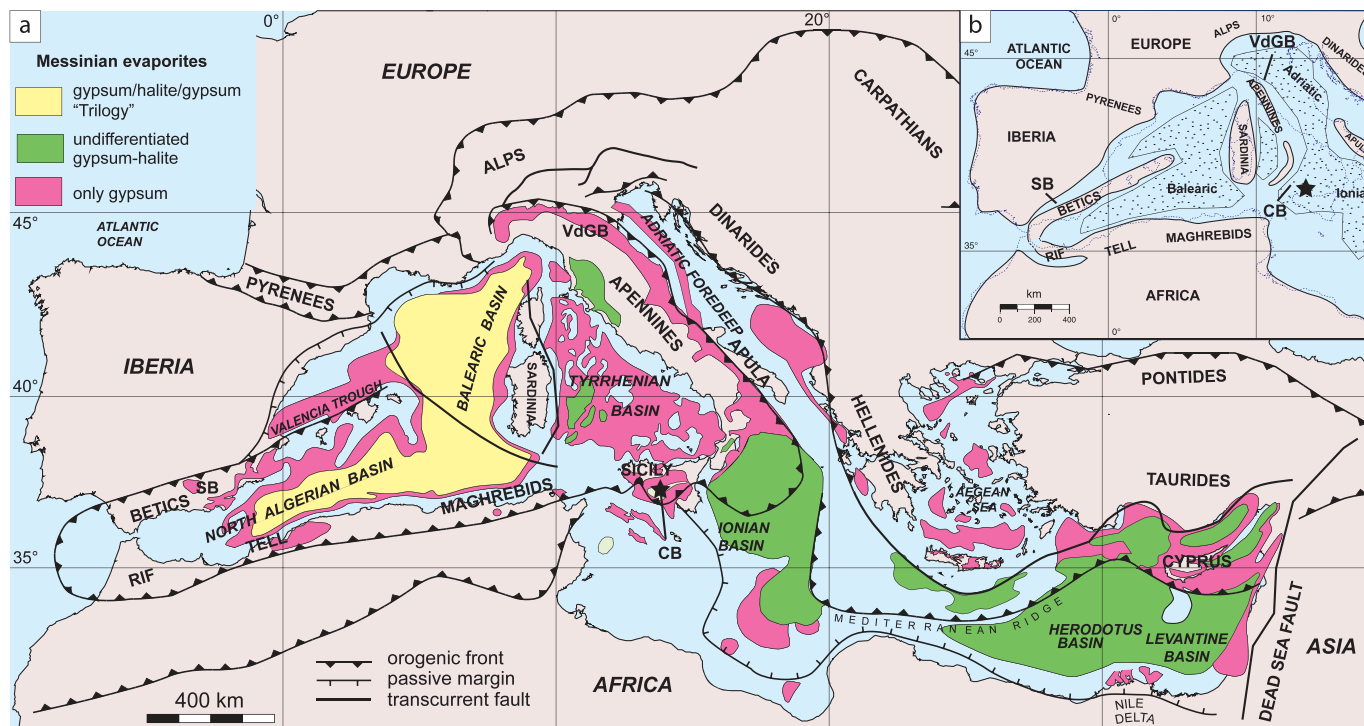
a

Messinian evaporites

gypsum/halite/gypsum "Trilogy"

undifferentiated gypsum-halite

only gypsum

0°

20°

45°

40°

35°

EUROPE

CARPATHIANS

ALPS

DINARIDES

ATLANTIC OCEAN

PYRENEES

IBERIA

VdGB

ADRIATIC FOREDEEP

APENNINES

APULA

BALEARIC BASIN

SARDINIA

TYRRHENIAN BASIN

VALENCIA TROUGH

HELLENIDES

PONTIDES

BETICS

SB

NORTH ALGERIAN BASIN

MAGHREBIDS

SICILY

TELL

RIF

CB

IONIAN BASIN

AEGEAN SEA

TAURIDES

CYPRUS

MEDITERRANEAN RIDGE

HERODOTUS BASIN

LEVANTINE BASIN

DEAD SEA FAULT

ASIA

NILE DELTA

AFRICA

orogenic front

passive margin

transcurrent fault

400 km

b

0°

10°

45°

35°

ATLANTIC OCEAN

EUROPE

ALPS

VdGB

DINARIDES

Adriatic

APENNINES

APULIA

PYRENEES

IBERIA

SARDINIA

SB

BETICS

Balearic

Ionia

CB

RIF

TELL

MAGHREBIDS

AFRICA

km

0

200

400

0°